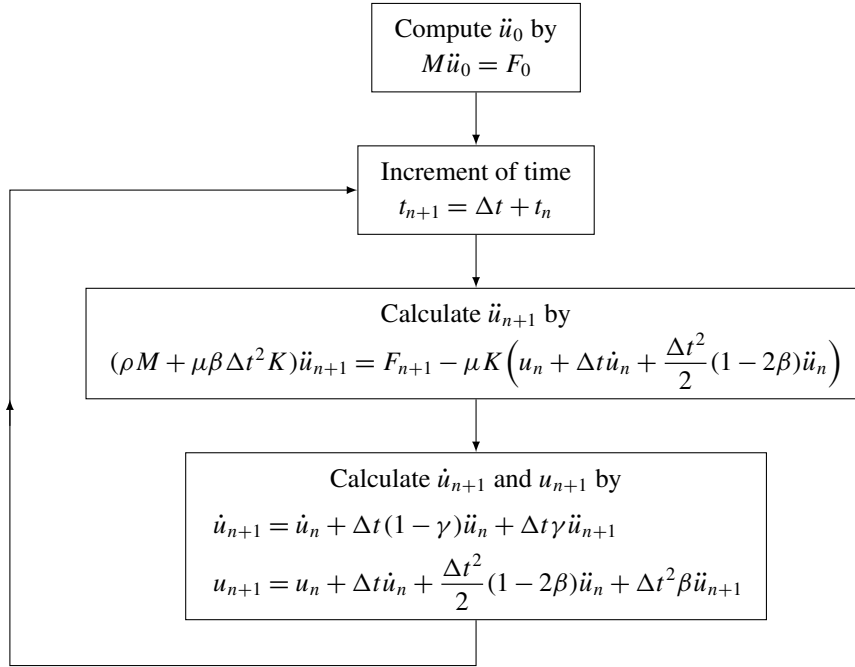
Compute $\ddot{u}_0$ by
$M\ddot{u}_0 = F_0$

Increment of time
$t_{n+1} = \Delta t + t_n$

Calculate $\ddot{u}_{n+1}$ by
$(\rho M + \mu\beta\Delta t^2 K)\ddot{u}_{n+1} = F_{n+1} - \mu K\left(u_n + \Delta t\dot{u}_n + \frac{\Delta t^2}{2}(1-2\beta)\ddot{u}_n\right)$

Calculate $\dot{u}_{n+1}$ and $u_{n+1}$ by
$\dot{u}_{n+1} = \dot{u}_n + \Delta t(1-\gamma)\ddot{u}_n + \Delta t\gamma\ddot{u}_{n+1}$
$u_{n+1} = u_n + \Delta t\dot{u}_n + \frac{\Delta t^2}{2}(1-2\beta)\ddot{u}_n + \Delta t^2\beta\ddot{u}_{n+1}$